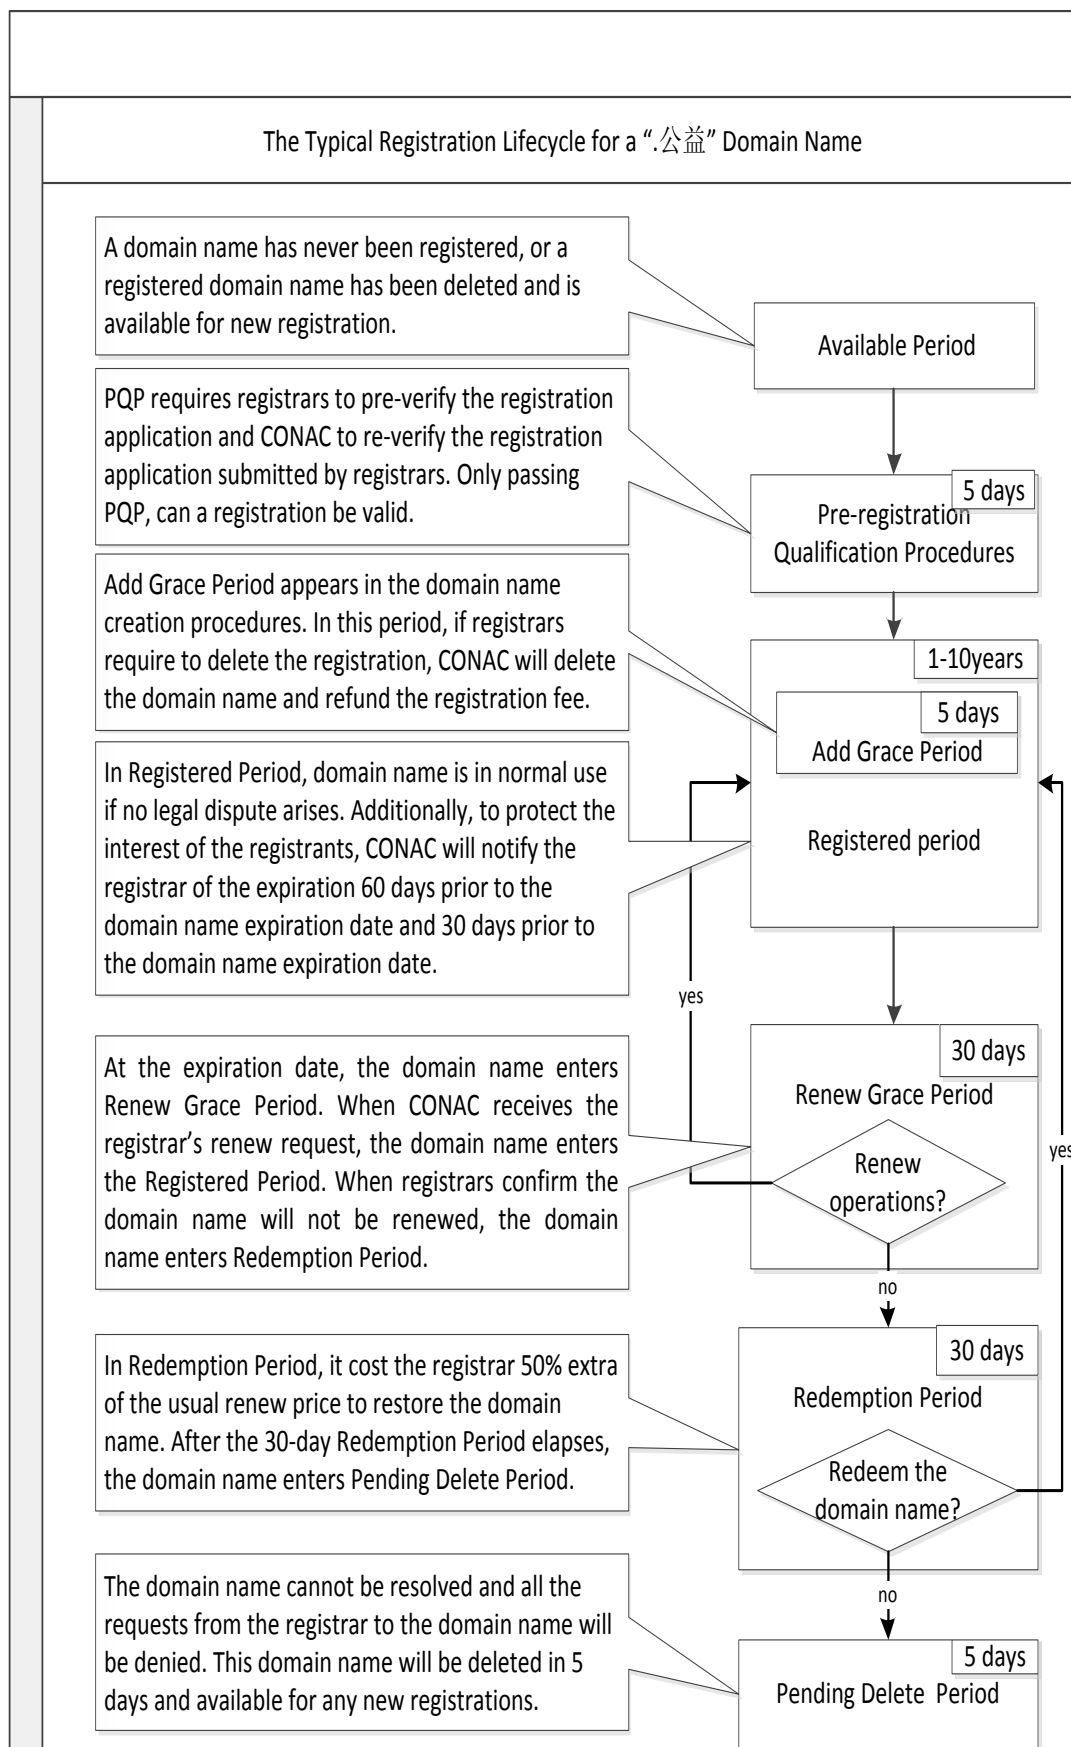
The Typical Registration Lifecycle for a ".公益" Domain Name

A domain name has never been registered, or a registered domain name has been deleted and is available for new registration.

Available Period

PQP requires registrars to pre-verify the registration application and CONAC to re-verify the registration application submitted by registrars. Only passing PQP, can a registration be valid.

5 days

Pre-registration Qualification Procedures

Add Grace Period appears in the domain name creation procedures. In this period, if registrars require to delete the registration, CONAC will delete the domain name and refund the registration fee.

1-10years

5 days

Add Grace Period

In Registered Period, domain name is in normal use if no legal dispute arises. Additionally, to protect the interest of the registrants, CONAC will notify the registrar of the expiration 60 days prior to the domain name expiration date and 30 days prior to the domain name expiration date.

Registered period

yes

At the expiration date, the domain name enters Renew Grace Period. When CONAC receives the registrar's renew request, the domain name enters the Registered Period. When registrars confirm the domain name will not be renewed, the domain name enters Redemption Period.

30 days

Renew Grace Period

Renew operations?

yes

no

In Redemption Period, it cost the registrar 50% extra of the usual renew price to restore the domain name. After the 30-day Redemption Period elapses, the domain name enters Pending Delete Period.

30 days

Redemption Period

Redeem the domain name?

no

The domain name cannot be resolved and all the requests from the registrar to the domain name will be denied. This domain name will be deleted in 5 days and available for any new registrations.

5 days

Pending Delete Period